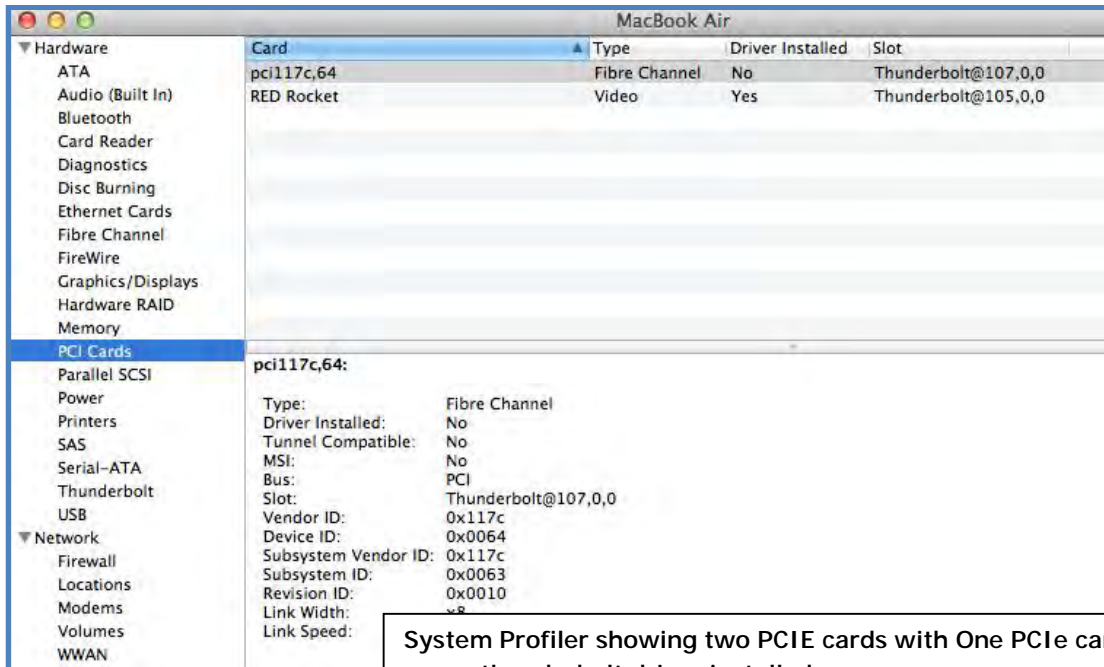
MacBook Air

▼Hardware
ATA
Audio (Built In)
Bluetooth
Card Reader
Diagnostics
Disc Burning
Ethernet Cards
Fibre Channel
FireWire
Graphics/Displays
Hardware RAID
Memory
PCI Cards
Parallel SCSI
Power
Printers
SAS
Serial-ATA
Thunderbolt
USB
▼Network
Firewall
Locations
Modems
Volumes
WWAN

| Card | Type | Driver Installed | Slot |
|---|---|---|---|
| pci117c,64 | Fibre Channel | No | Thunderbolt@107,0,0 |
| RED Rocket | Video | Yes | Thunderbolt@105,0,0 |

pci117c,64:

Type: Fibre Channel
Driver Installed: No
Tunnel Compatible: No
MSI: No
Bus: PCI
Slot: Thunderbolt@107,0,0
Vendor ID: 0x117c
Device ID: 0x0064
Subsystem Vendor ID: 0x117c
Subsystem ID: 0x0063
Revision ID: 0x0010
Link Width: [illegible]
Link Speed:

System Profiler showing two PCIE cards with One PCIe ca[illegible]